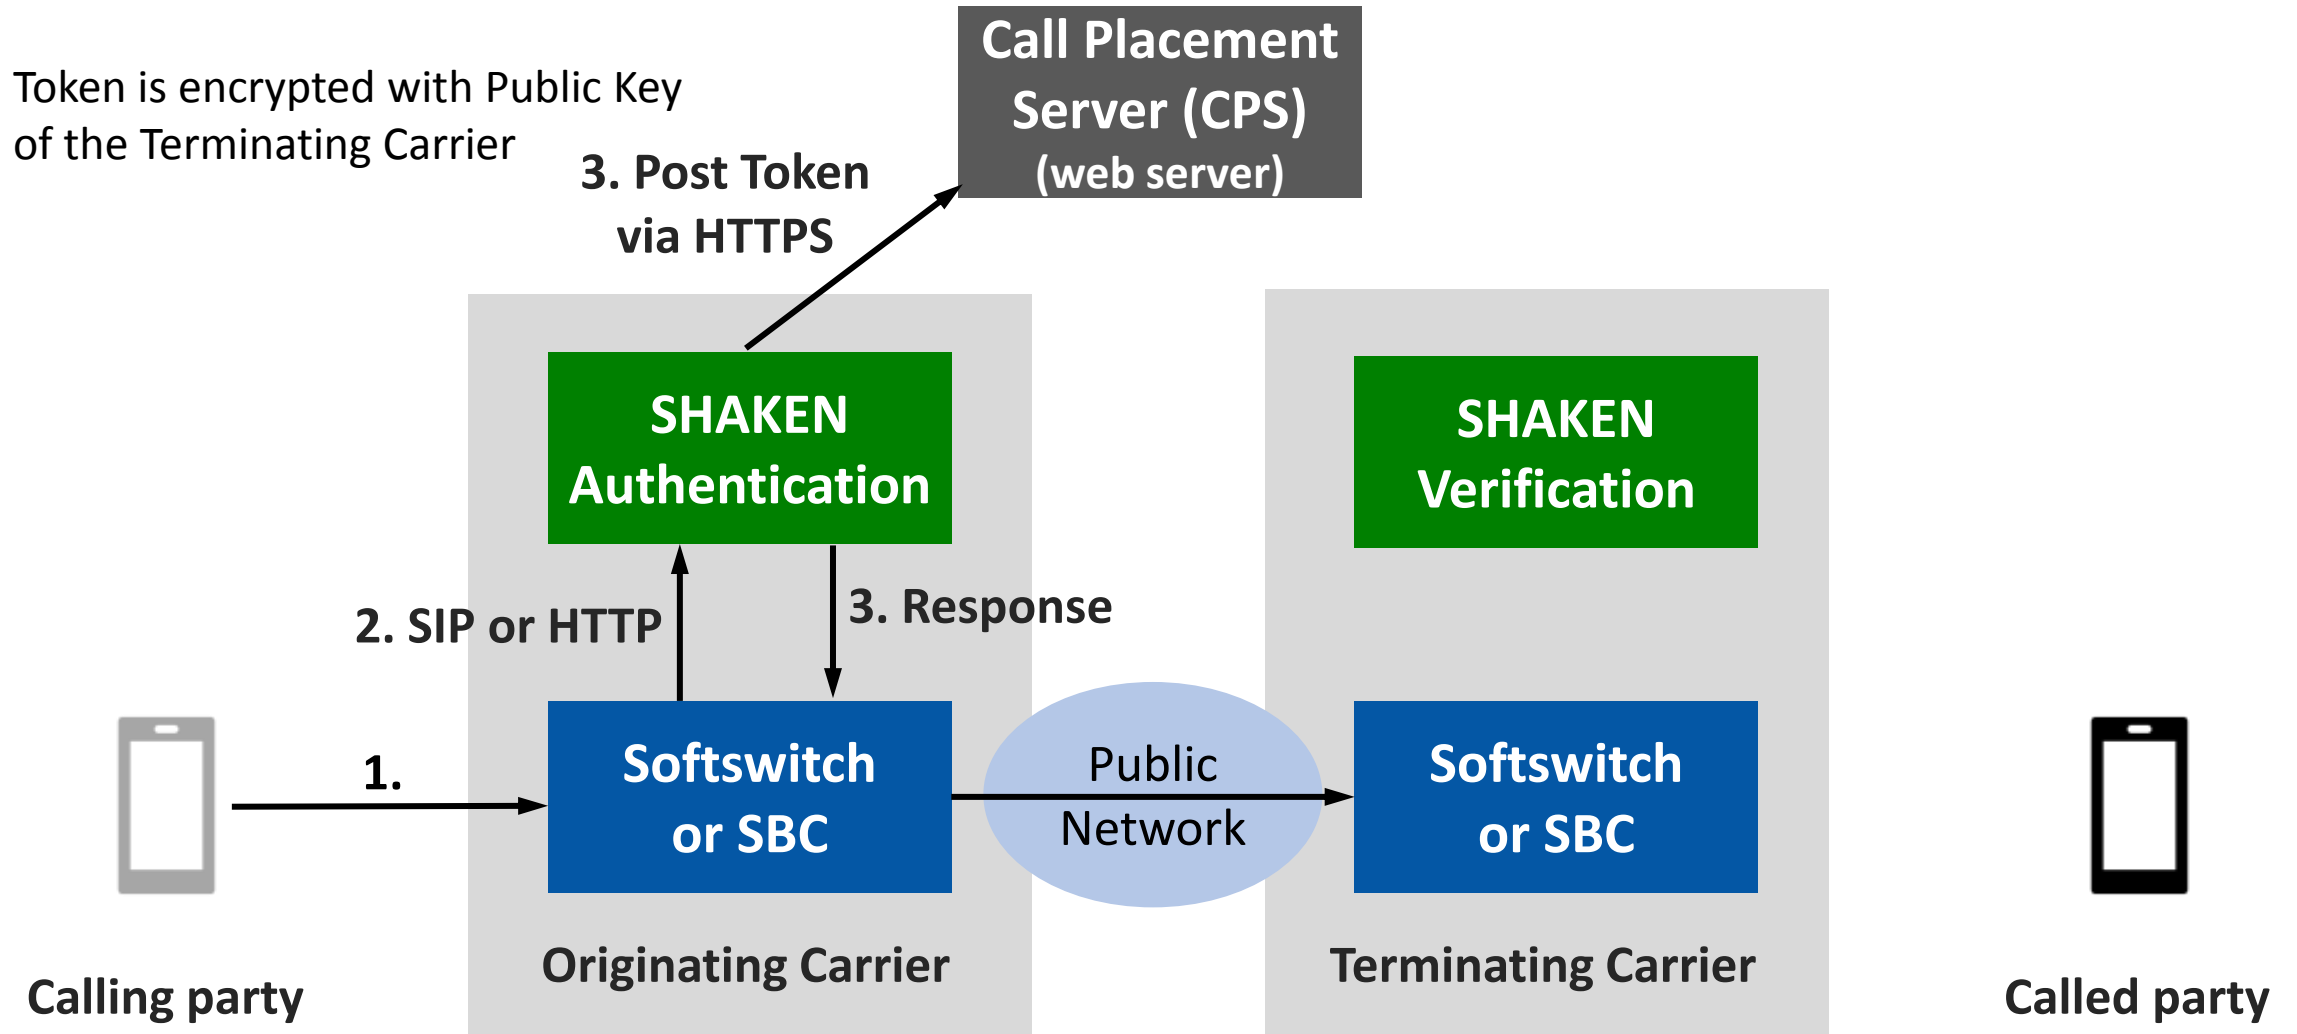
Token is encrypted with Public Key of the Terminating Carrier

Call Placement Server (CPS) (web server)

3. Post Token via HTTPS

SHAKEN Authentication

SHAKEN Verification

2. SIP or HTTP

3. Response

1.

Softswitch or SBC

Public Network

Softswitch or SBC

Originating Carrier

Terminating Carrier

Calling party

Called party